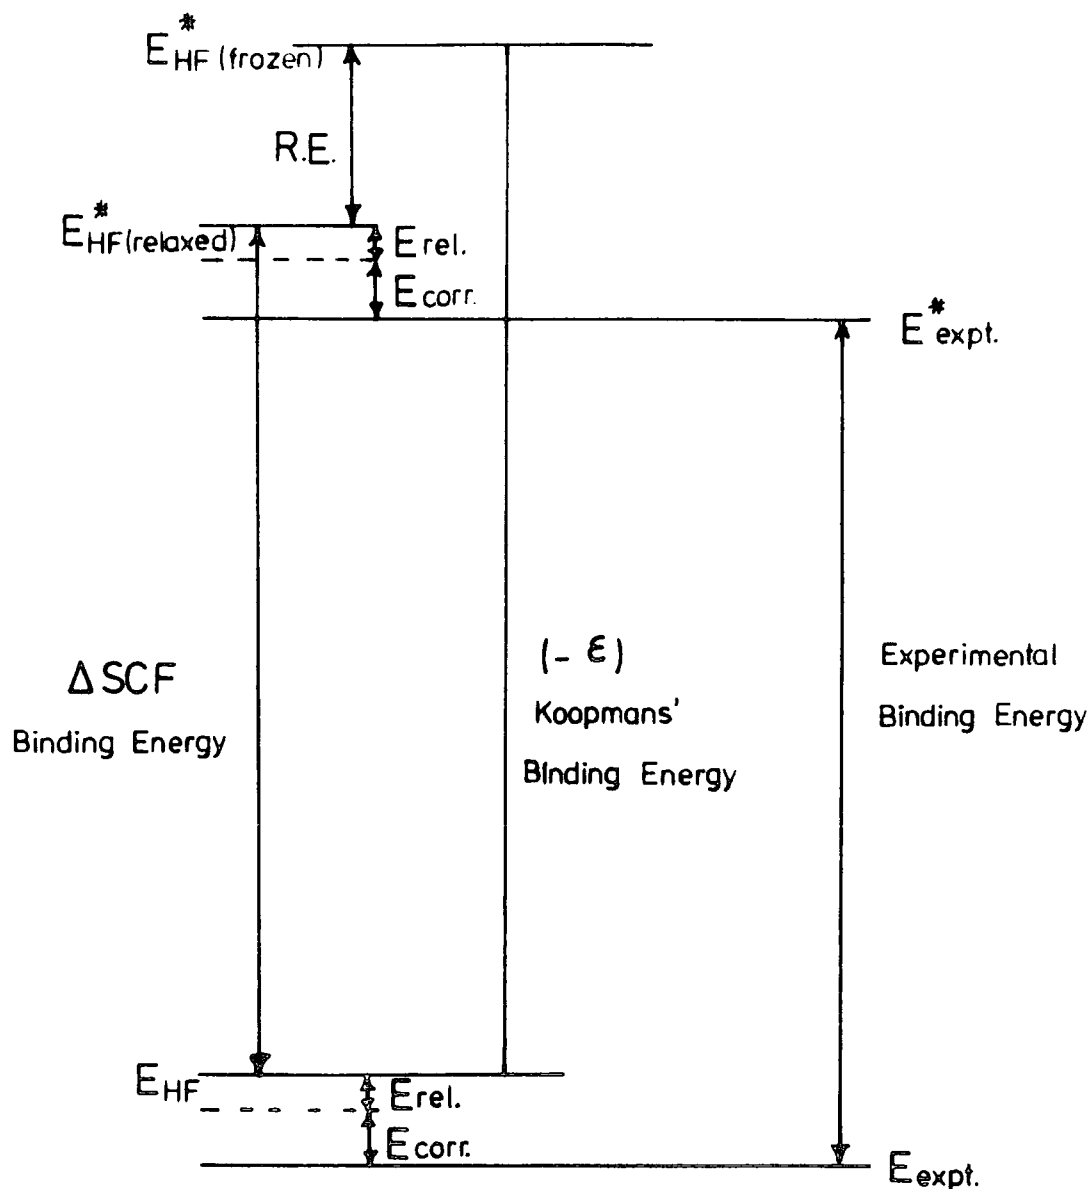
$E^*_{HF\,(frozen)}$

R.E.

$E^*_{HF(relaxed)}$

$E_{rel.}$

$E_{corr.}$

$E^*_{expt.}$

ΔSCF

Binding Energy

(– ε)

Koopmans'

Binding Energy

Experimental

Binding Energy

$E_{HF}$

$E_{rel.}$

$E_{corr.}$

$E_{expt.}$